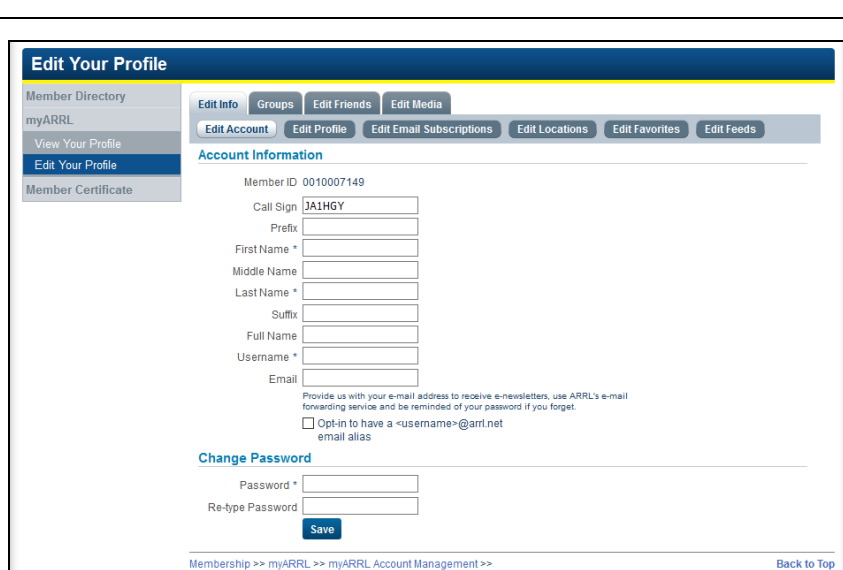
Edit Your Profile

Member Directory
myARRL
View Your Profile
Edit Your Profile
Member Certificate

Edit Info | Groups | Edit Friends | Edit Media

Edit Account | Edit Profile | Edit Email Subscriptions | Edit Locations | Edit Favorites | Edit Feeds

Account Information

Member ID 0010007149
Call Sign JA1HGY
Prefix
First Name *
Middle Name
Last Name *
Suffix
Full Name
Username *
Email

Provide us with your e-mail address to receive e-newsletters, use ARRL's e-mail forwarding service and be reminded of your password if you forget.

Opt-in to have a <username>@arrl.net email alias

Change Password

Password *
Re-type Password

Save

Membership >> myARRL >> myARRL Account Management >>

Back to Top